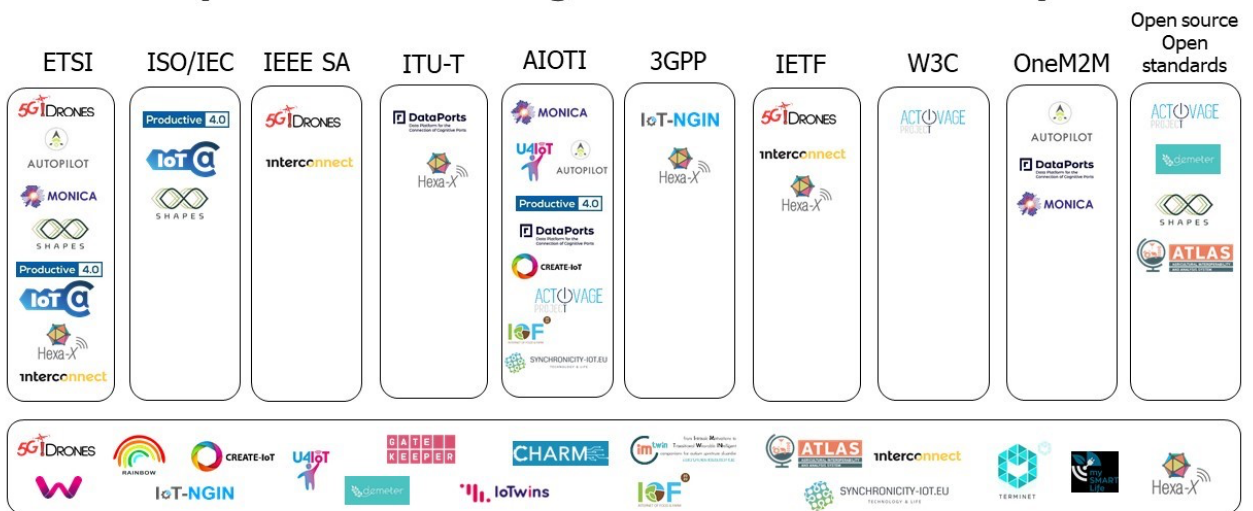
ETSI | ISO/IEC | IEEE SA | ITU-T | AIOTI | 3GPP | IETF | W3C | OneM2M | Open source Open standards

5G!DRONES
AUTOPILOT
MONICA
SHAPES
Productive 4.0
IoT
Hexa-X
interconnect

Productive 4.0
IoT
SHAPES

5G!DRONES
interconnect

DataPorts
Data Platform for the Connection of Cognitive Ports
Hexa-X

MONICA
U4IoT
AUTOPILOT
Productive 4.0
DataPorts
Data Platform for the Connection of Cognitive Ports
CREATE-IoT
ACTIVAGE PROJECT
IOF
SYNCHRONICITY-IOT.EU

IoT-NGIN
Hexa-X

5G!DRONES
interconnect
Hexa-X

ACTIVAGE PROJECT

AUTOPILOT
DataPorts
Data Platform for the Connection of Cognitive Ports
MONICA

ACTIVAGE PROJECT
demeter
SHAPES
ATLAS

5G!DRONES
RAINBOW
CREATE-IoT
IoT-NGIN
U4IoT
GATE KEEPER
demeter
CHARM
IoTwins
imtwin
IOF
ATLAS
interconnect
SYNCHRONICITY-IOT.EU
TERMINET
my SMART Life
Hexa-X